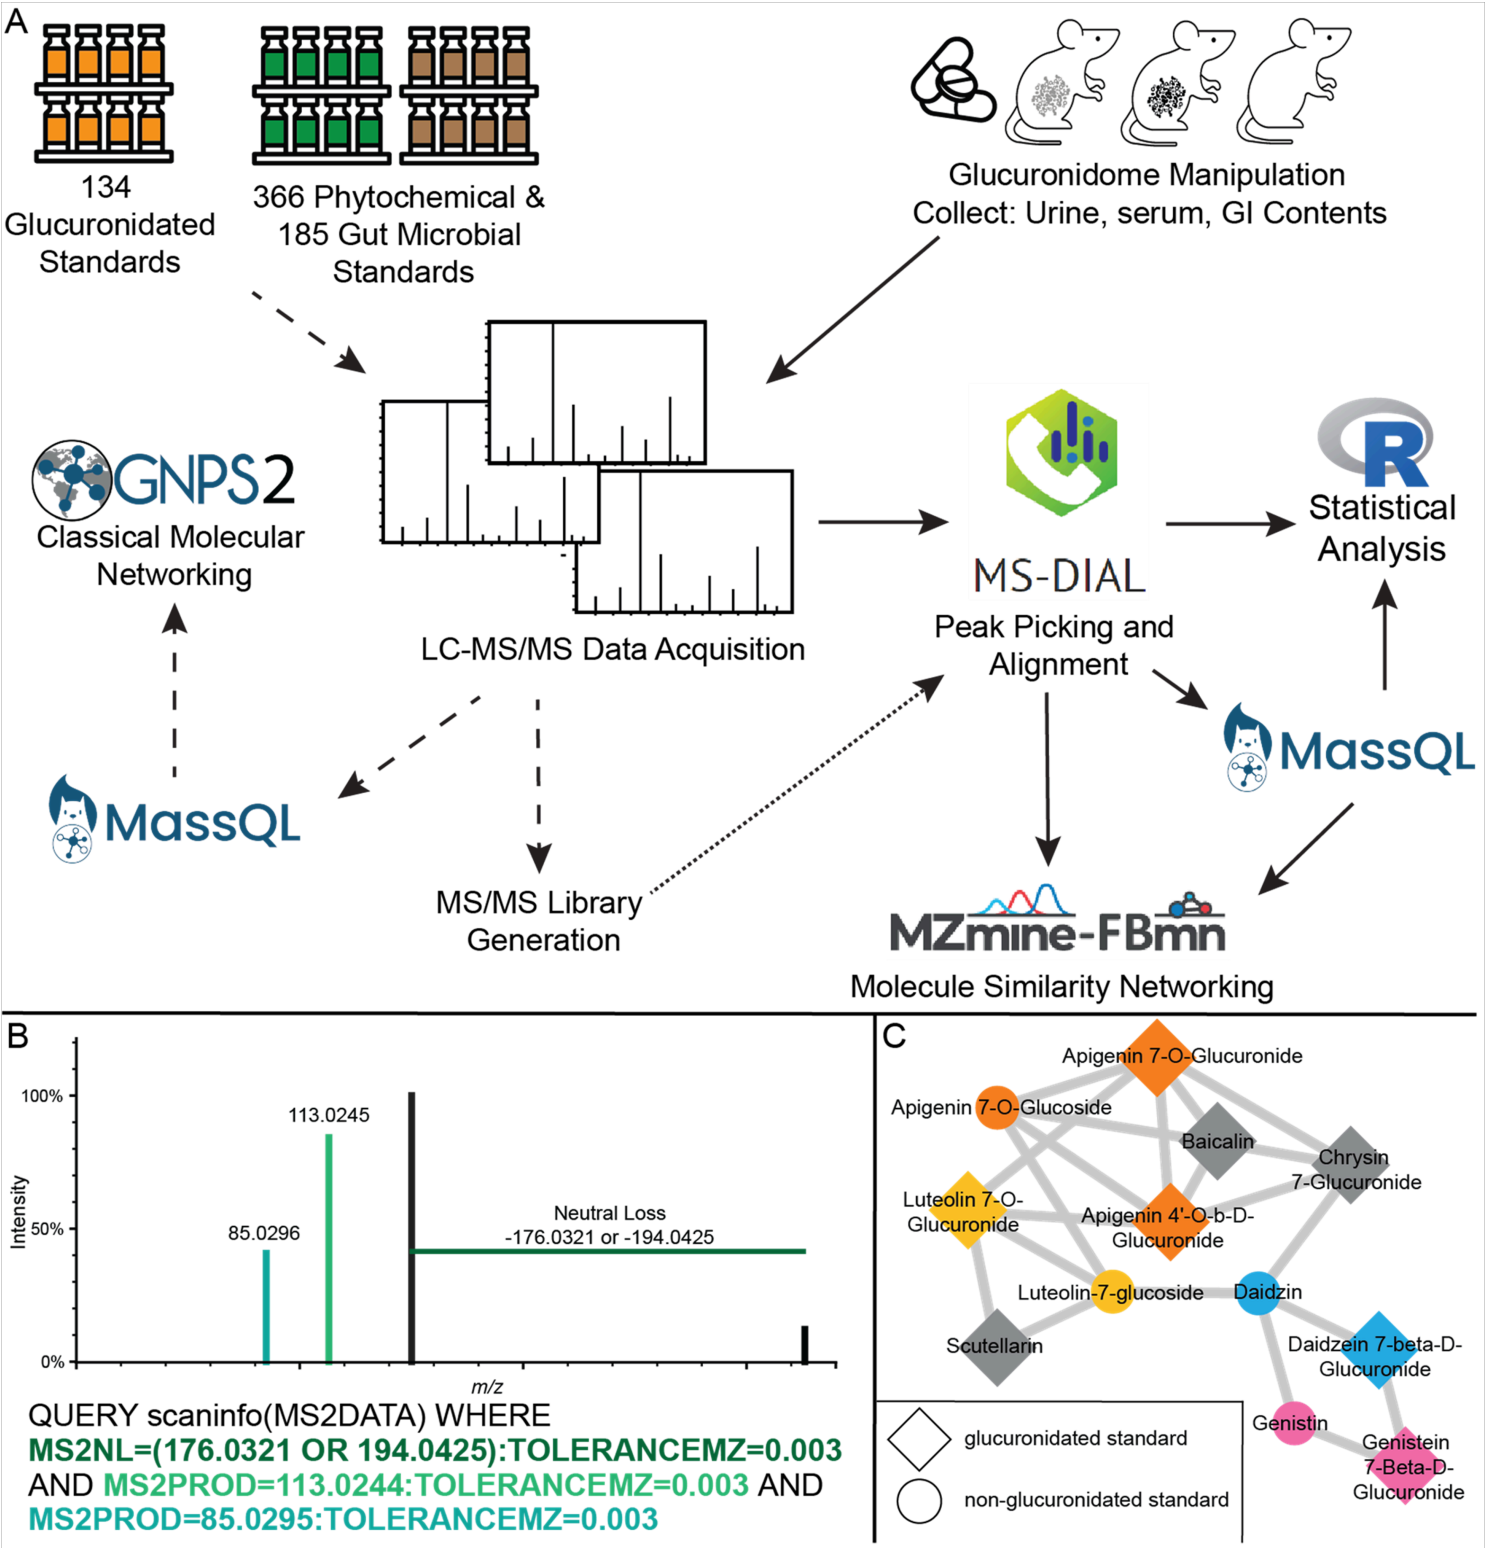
A

134 Glucuronidated Standards

366 Phytochemical & 185 Gut Microbial Standards

Glucuronidome Manipulation
Collect: Urine, serum, GI Contents

GNPS2
Classical Molecular Networking

LC-MS/MS Data Acquisition

MS-DIAL
Peak Picking and Alignment

R
Statistical Analysis

MassQL

MassQL

MS/MS Library Generation

MZmine-FBmn
Molecule Similarity Networking

B

100%

50%

0%

Intensity

113.0245

85.0296

Neutral Loss
-176.0321 or -194.0425

m/z

QUERY scaninfo(MS2DATA) WHERE
MS2NL=(176.0321 OR 194.0425):TOLERANCEMZ=0.003
AND MS2PROD=113.0244:TOLERANCEMZ=0.003 AND
MS2PROD=85.0295:TOLERANCEMZ=0.003

C

Apigenin 7-O-Glucuronide
Apigenin 7-O-Glucoside
Baicalin
Chrysin 7-Glucuronide
Luteolin 7-O-Glucuronide
Apigenin 4'-O-b-D-Glucuronide
Luteolin-7-glucoside
Daidzin
Scutellarin
Daidzein 7-beta-D-Glucuronide
Genistin
Genistein 7-Beta-D-Glucuronide

glucuronidated standard
non-glucuronidated standard